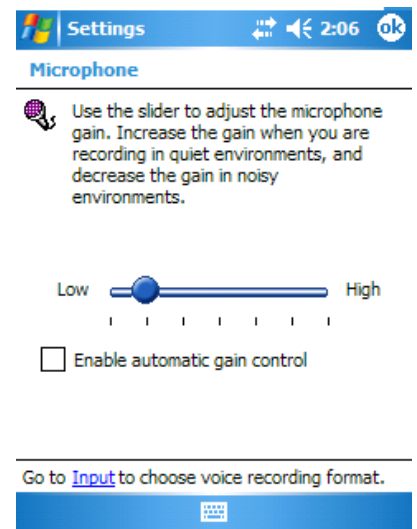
Settings 2:06 ok

Microphone

Use the slider to adjust the microphone gain. Increase the gain when you are recording in quiet environments, and decrease the gain in noisy environments.

Low High

Enable automatic gain control

Go to Input to choose voice recording format.